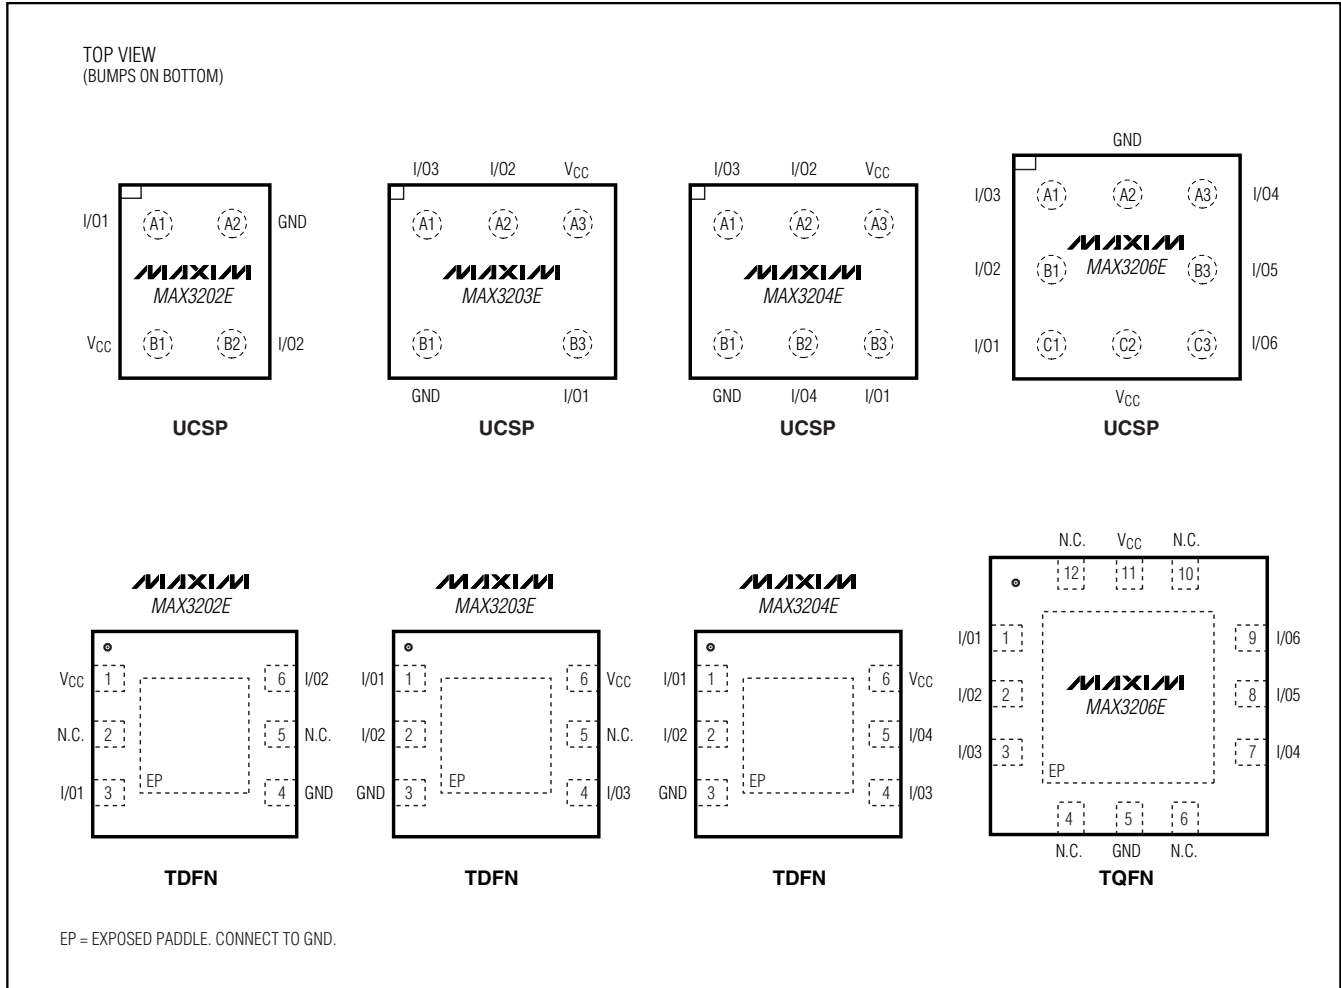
TOP VIEW
(BUMPS ON BOTTOM)

I/O1 A1 A2 GND
MAXIM
MAX3202E
$V_{CC}$ B1 B2 I/O2

UCSP

I/O3 I/O2 $V_{CC}$
A1 A2 A3
MAXIM
MAX3203E
B1 B3
GND I/O1

UCSP

I/O3 I/O2 $V_{CC}$
A1 A2 A3
MAXIM
MAX3204E
B1 B2 B3
GND I/O4 I/O1

UCSP

GND
I/O3 A1 A2 A3 I/O4
MAXIM
I/O2 B1 MAX3206E B3 I/O5
I/O1 C1 C2 C3 I/O6
$V_{CC}$

UCSP

MAXIM
MAX3202E
$V_{CC}$ 1 6 I/O2
N.C. 2 5 N.C.
I/O1 3 EP 4 GND

TDFN

MAXIM
MAX3203E
I/O1 1 6 $V_{CC}$
I/O2 2 5 N.C.
GND 3 EP 4 I/O3

TDFN

MAXIM
MAX3204E
I/O1 1 6 $V_{CC}$
I/O2 2 5 I/O4
GND 3 EP 4 I/O3

TDFN

N.C. $V_{CC}$ N.C.
12 11 10
I/O1 1 9 I/O6
MAXIM
I/O2 2 MAX3206E 8 I/O5
I/O3 3 7 I/O4
EP
4 5 6
N.C. GND N.C.

TQFN

EP = EXPOSED PADDLE. CONNECT TO GND.